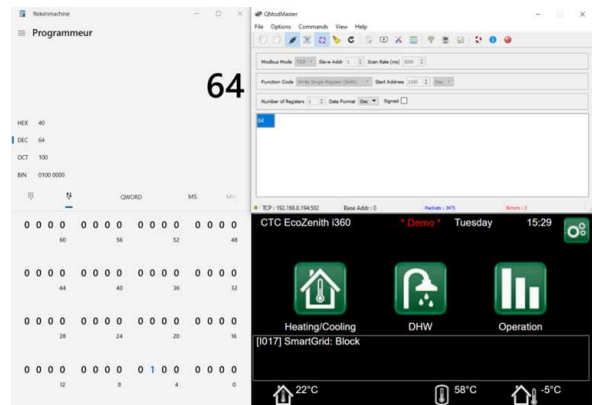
Rekenmachine

Programmeur

64

HEX 40
DEC 64
OCT 100
BIN 0100 0000

QWORD MS M+

0 0 0 0 0 0 0 0 0 0 0 0 0 0 0 0
60 56 52 48

0 0 0 0 0 0 0 0 0 0 0 0 0 0 0 0
44 40 36 32

0 0 0 0 0 0 0 0 0 0 0 0 0 0 0 0
28 24 20 16

0 0 0 0 0 0 0 0 0 1 0 0 0 0 0 0
12 8 4 0

QModMaster

File Options Commands View Help

Modbus Mode TCP Slave Addr 1 Scan Rate (ms) 1000

Function Code Write Single Register (0x06) Start Address 1100 Dec

Number of Registers 1 Data Format Dec Signed

64

TCP : 192.168.0.194:502 Base Addr : 0 Packets : 3471 Errors : 0

CTC EcoZenith i360 * Demo * Tuesday 15:29

Heating/Cooling DHW Operation

[I017] SmartGrid: Block

22°C 58°C -5°C